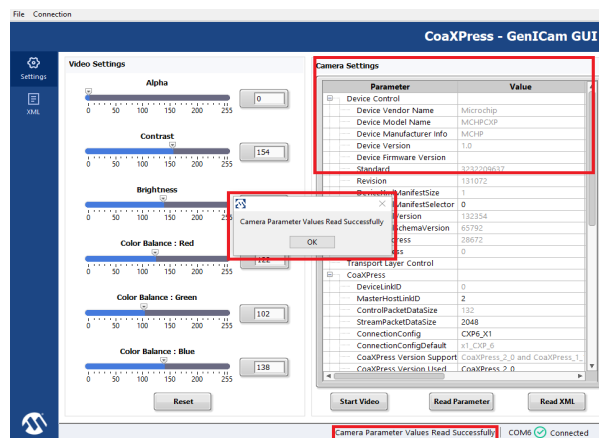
File Connection

CoaXPress - GenICam GUI

Settings

XML

Video Settings

Alpha

0 50 100 150 200 255

0

Contrast

0 50 100 150 200 255

154

Brightness

0 50 100 150 200 255

Color Balance : Red

0 50 100 150 200 255

122

Color Balance : Green

0 50 100 150 200 255

102

Color Balance : Blue

0 50 100 150 200 255

138

Reset

Camera Settings

| Parameter | Value |
|---|---|
| Device Control | |
| Device Vendor Name | Microchip |
| Device Model Name | MCHPCXP |
| Device Manufacturer Info | MCHP |
| Device Version | 1.0 |
| Device Firmware Version | |
| Standard | 3332208637 |
| Revision | 131072 |
| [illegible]ManifestSize | 1 |
| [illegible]ManifestSelector | 0 |
| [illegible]Version | 132354 |
| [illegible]chemaVersion | 65792 |
| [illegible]ress | 28672 |
| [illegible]ss | 0 |
| Transport Layer Control | |
| CoaXPress | |
| DeviceLinkID | 0 |
| MasterHostLinkID | 2 |
| ControlPacketDataSize | 132 |
| StreamPacketDataSize | 2048 |
| ConnectionConfig | CXP6_X1 |
| ConnectionConfigDefault | x1_CXP_6 |
| CoaXPress Version Support | CoaXPress_2_0 and CoaXPress_1_ |
| CoaXPress Version Used | CoaXPress_2_0 |

Camera Parameter Values Read Successfully

OK

Start Video

Read Parameter

Read XML

Camera Parameter Values Read Successfully

COM6 Connected